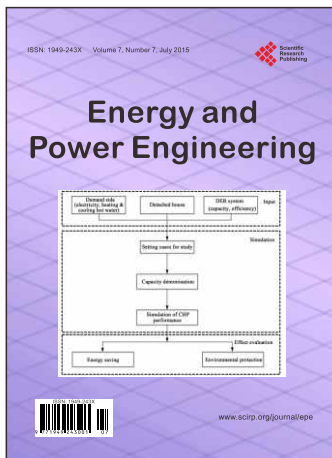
ISSN: 1949-243X Volume 7, Number 7, July 2015

Scientific Research Publishing

Energy and Power Engineering

Demand side (electricity, heating & cooling hot water)

Detached house

DER system (capacity, efficiency)

Input

Simulation

Setting cases for study

Capacity determination

Simulation of CHP performance

Effect evaluation

Energy saving

Environmental protection

ISSN 1949-243X

www.scirp.org/journal/epe